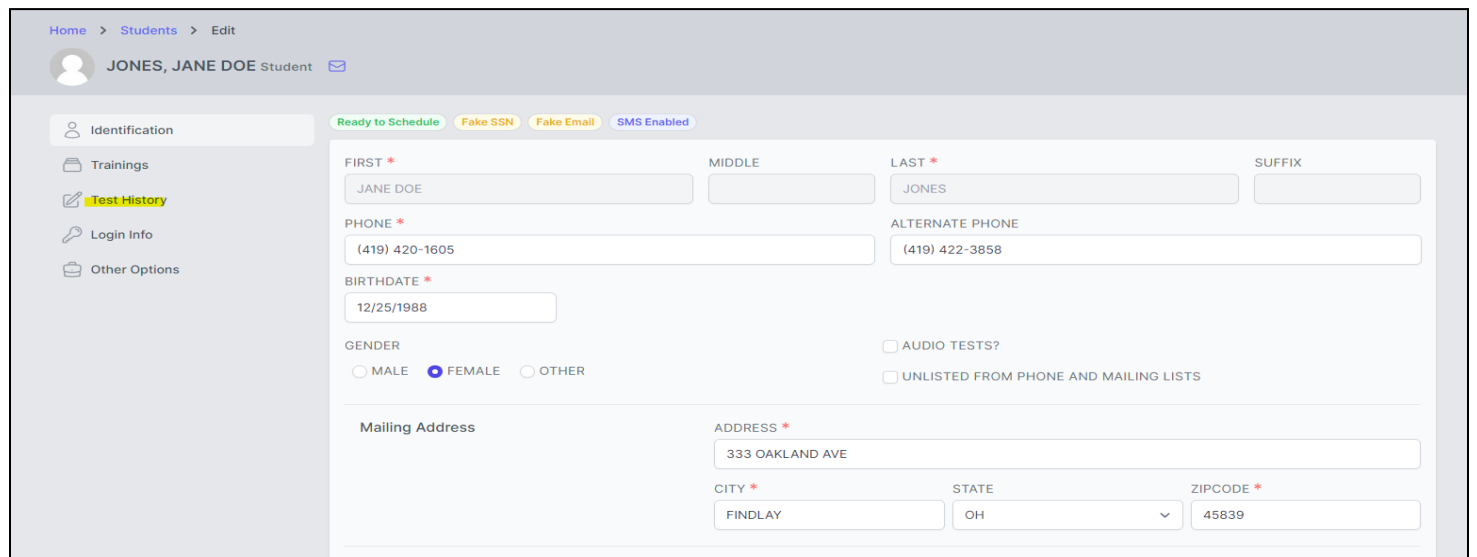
Home > Students > Edit

JONES, JANE DOE Student

Identification
Trainings
Test History
Login Info
Other Options

Ready to Schedule Fake SSN Fake Email SMS Enabled

FIRST *
JANE DOE
MIDDLE
LAST *
JONES
SUFFIX

PHONE *
(419) 420-1605
ALTERNATE PHONE
(419) 422-3858

BIRTHDATE *
12/25/1988

GENDER
MALE FEMALE OTHER

AUDIO TESTS?
UNLISTED FROM PHONE AND MAILING LISTS

Mailing Address
ADDRESS *
333 OAKLAND AVE
CITY *
FINDLAY
STATE
OH
ZIPCODE *
45839